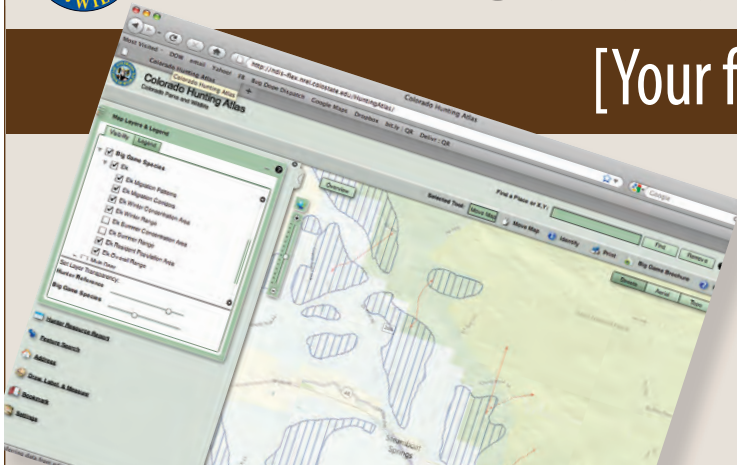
[Your f

Colorado Hunting Atlas

http://ndis-flex.nrel.colostate.edu/HuntingAtlas/

Most Visited · DOW email Yahoo! FB Big Draw Dropbox Google Maps Dropbox bit.ly QR Delicious QR

Colorado Hunting Atlas

Colorado Hunting Atlas
Colorado Parks and Wildlife

Map Layers & Legend

Visibility Legend

Big Game Species

Elk

Elk Migration Patterns

Elk Migration Corridors

Elk Winter Concentration Area

Elk Winter Range

Elk Summer Concentration Area

Elk Summer Range

Elk Resident Population Area

Elk Overall Range

Set Layer Transparency:

Hunter Reference

Big Game Species

Hunter Resource Basics

Feature Search

Address

Draw, Label, & Measure

Bookmark

Settings

Overview

Find a Place or X,Y:

Selected Tool: Move Map

Move Map

Identify

Print

Big Game Brochure

Find

Remove

Streets

Aerial

Topo

Google

Steamboat Springs